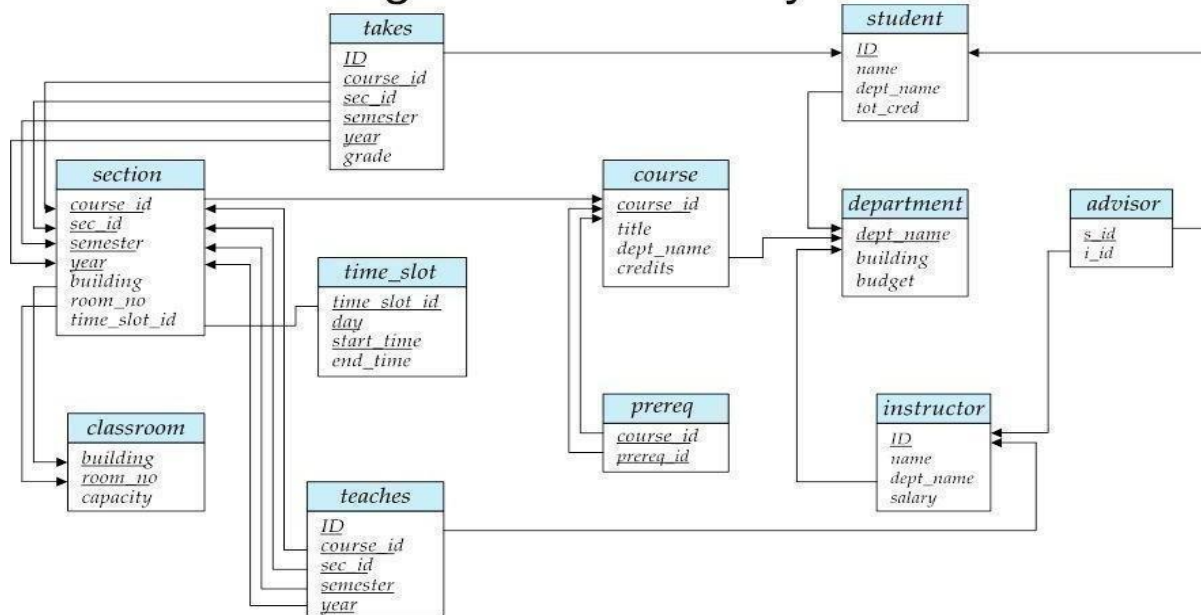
takes
ID
course_id
sec_id
semester
year
grade

student
ID
name
dept_name
tot_cred

section
course_id
sec_id
semester
year
building
room_no
time_slot_id

course
course_id
title
dept_name
credits

department
dept_name
building
budget

advisor
s_id
i_id

time_slot
time_slot_id
day
start_time
end_time

prereq
course_id
prereq_id

instructor
ID
name
dept_name
salary

classroom
building
room_no
capacity

teaches
ID
course_id
sec_id
semester
year